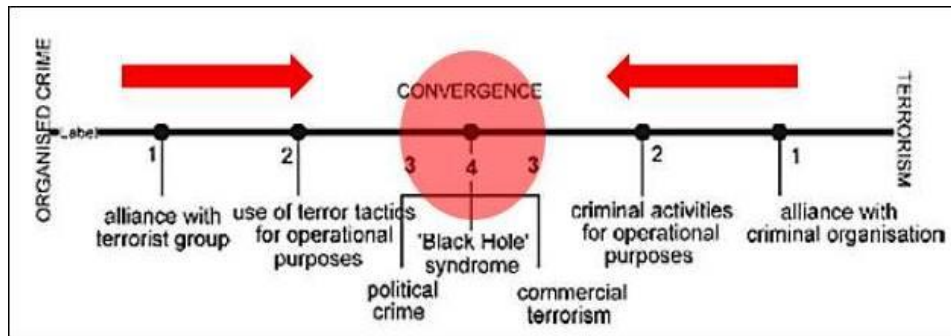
ORGANISED CRIME

CONVERGENCE

TERRORISM

Label

1

2

3

4

3

2

1

alliance with terrorist group

use of terror tactics for operational purposes

'Black Hole' syndrome

political crime

commercial terrorism

criminal activities for operational purposes

alliance with criminal organisation